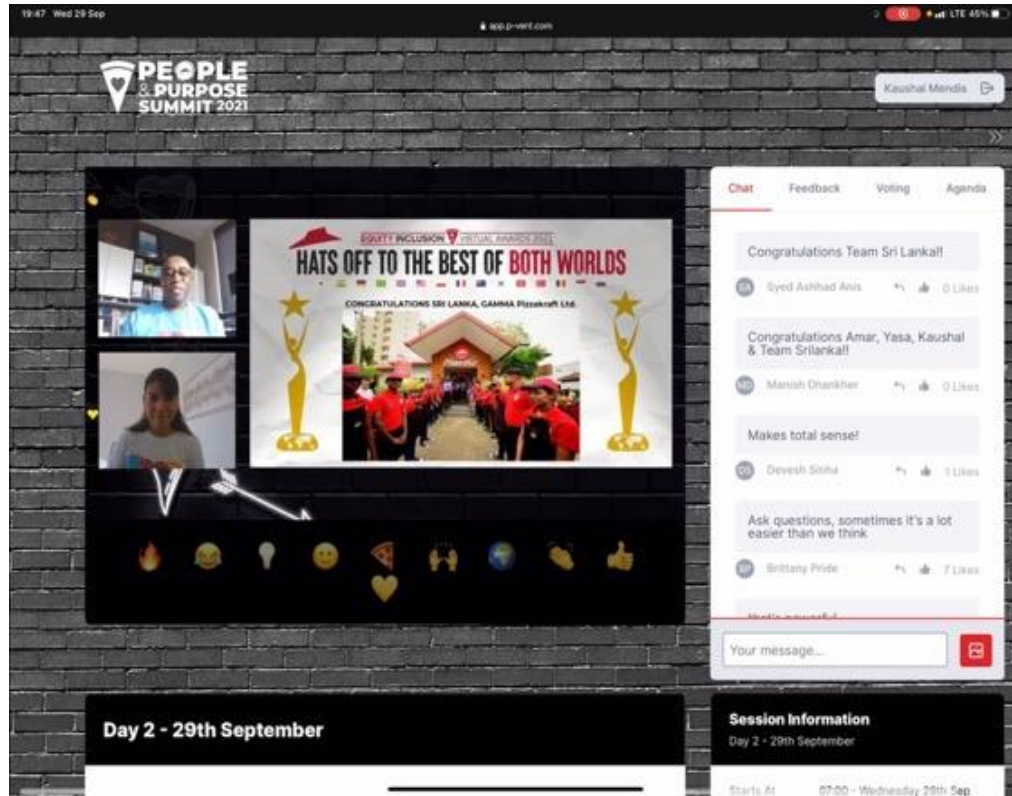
19:47 Wed 29 Sep

app.p-vent.com

LTE 45%

PEOPLE & PURPOSE SUMMIT 2021

Kaushal Mendis

EQUITY INCLUSION VIRTUAL AWARDS 2021

HATS OFF TO THE BEST OF BOTH WORLDS

CONGRATULATIONS SRI LANKA, GAMMA Pizzakraft Ltd.

Chat Feedback Voting Agenda

Congratulations Team Sri Lanka!!

SA Syed Ashhad Anis 0 Likes

Congratulations Amar, Yasa, Kaushal & Team Srilanka!!

MD Manish Dhankher 0 Likes

Makes total sense!

DS Devesh Sinha 1 Likes

Ask questions, sometimes it's a lot easier than we think

BP Brittany Pride 7 Likes

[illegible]

Your message...

Day 2 - 29th September

Session Information

Day 2 - 29th September

Starts At 07:00 - Wednesday 29th Sep